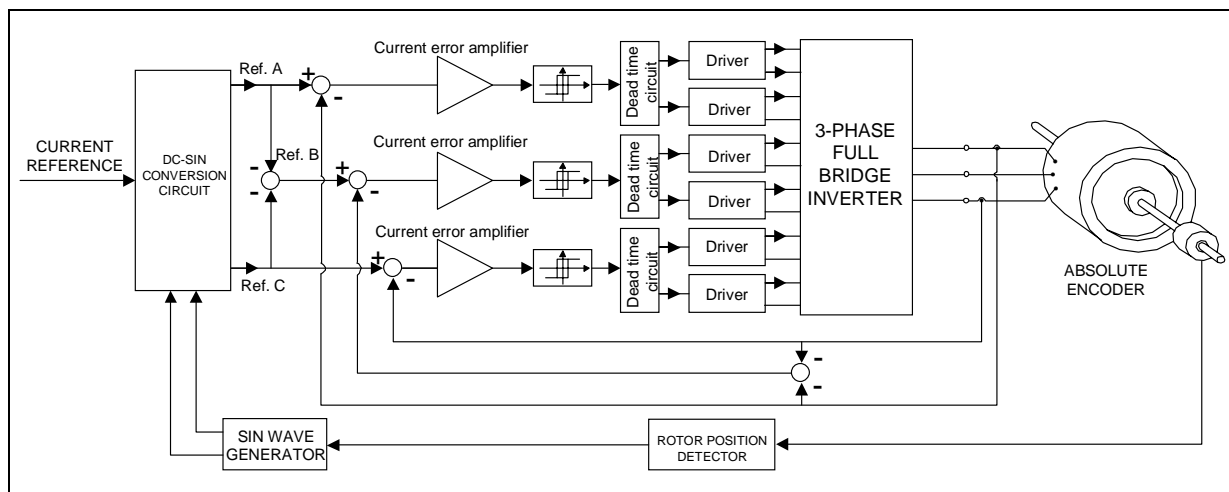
CURRENT REFERENCE

DC-SIN CONVERSION CIRCUIT

Ref. A

Ref. B

Ref. C

+

-

-

-

+

-

+

-

Current error amplifier

Current error amplifier

Current error amplifier

Dead time circuit

Dead time circuit

Dead time circuit

Driver

Driver

Driver

Driver

Driver

Driver

3-PHASE FULL BRIDGE INVERTER

ABSOLUTE ENCODER

-

-

SIN WAVE GENERATOR

ROTOR POSITION DETECTOR